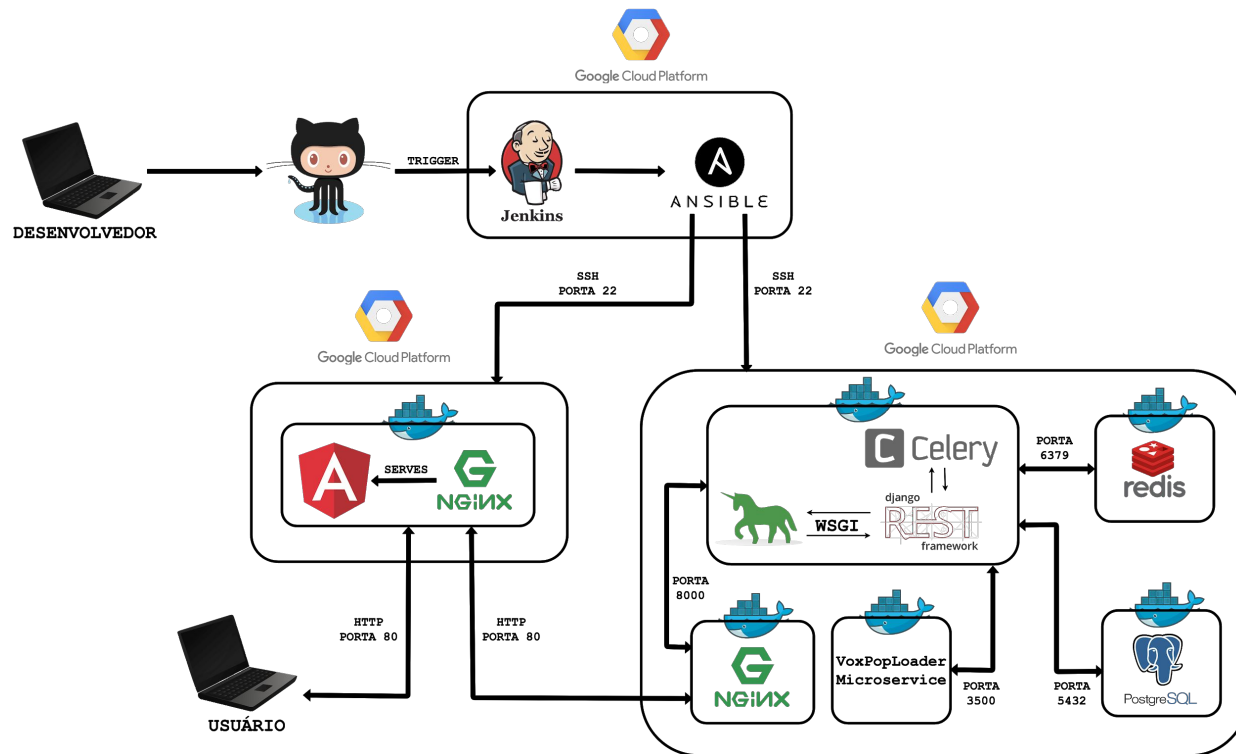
Google Cloud Platform

DESENVOLVEDOR

TRIGGER

Jenkins

ANSIBLE

SSH
PORTA 22

SSH
PORTA 22

Google Cloud Platform

Google Cloud Platform

SERVES

NGINX

Celery

django
REST
framework

WSGI

PORTA
6379

redis

PORTA
8000

HTTP
PORTA 80

HTTP
PORTA 80

USUÁRIO

NGINX

VoxPopLoader
Microservice

PORTA
3500

PORTA
5432

PostgreSQL